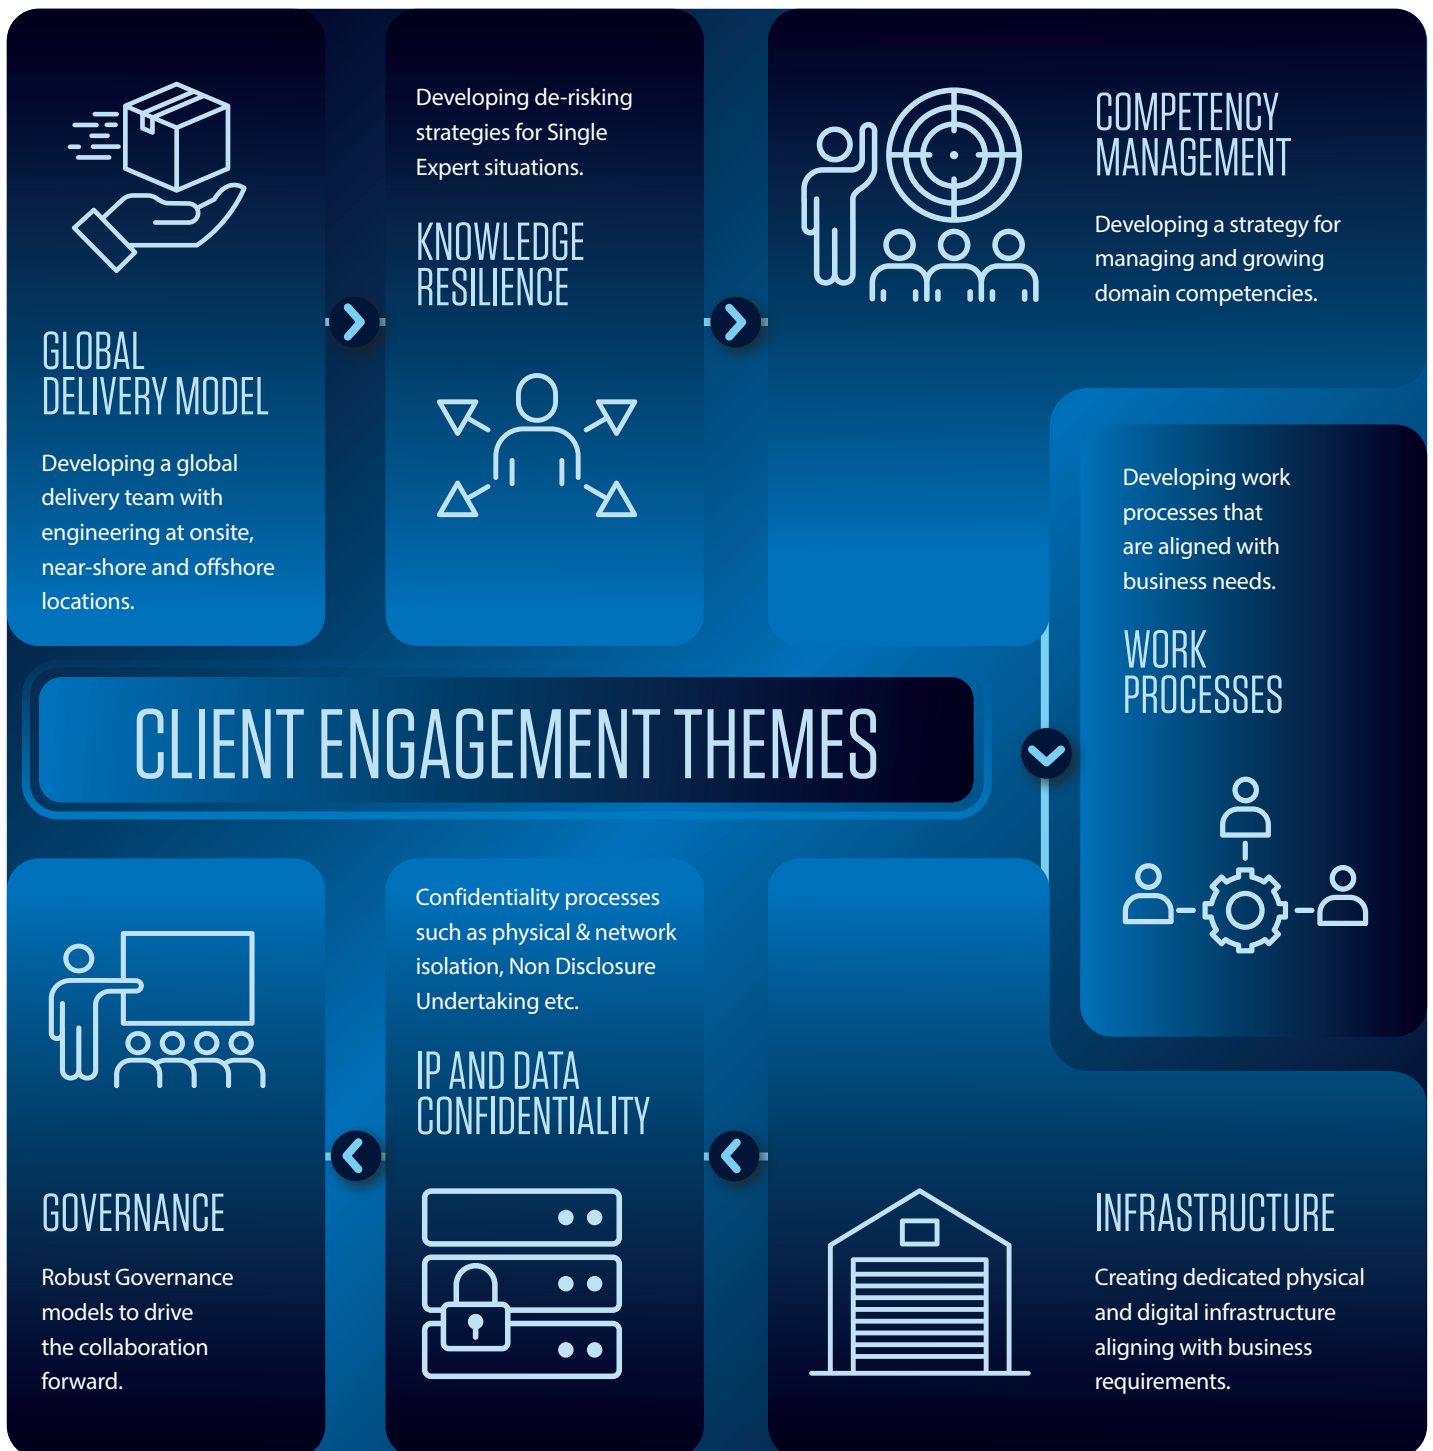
GLOBAL DELIVERY MODEL

Developing a global delivery team with engineering at onsite, near-shore and offshore locations.

Developing de-risking strategies for Single Expert situations.

KNOWLEDGE RESILIENCE

COMPETENCY MANAGEMENT

Developing a strategy for managing and growing domain competencies.

Developing work processes that are aligned with business needs.

WORK PROCESSES

CLIENT ENGAGEMENT THEMES

GOVERNANCE

Robust Governance models to drive the collaboration forward.

Confidentiality processes such as physical & network isolation, Non Disclosure Undertaking etc.

IP AND DATA CONFIDENTIALITY

INFRASTRUCTURE

Creating dedicated physical and digital infrastructure aligning with business requirements.